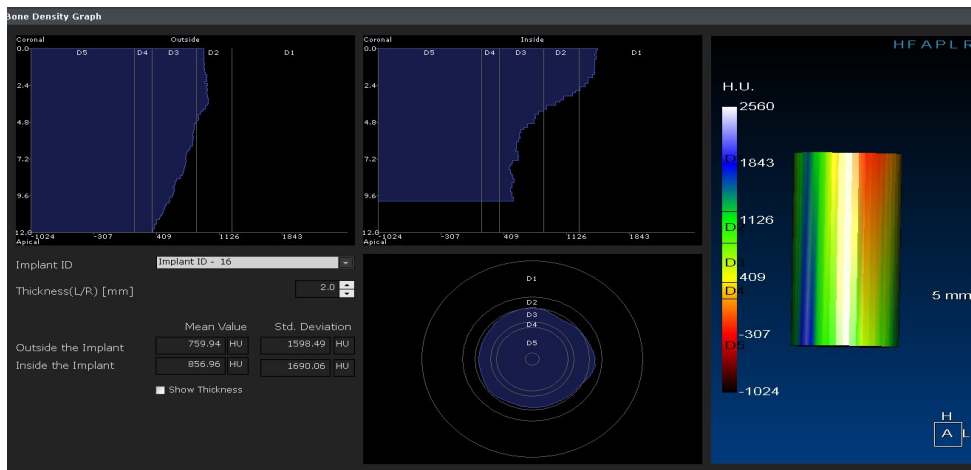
Bone Density Graph

Coronal
Outside
0.0
D5 D4 D3 D2 D1
2.4
4.8
7.2
9.6
12.0
Apical
-1024 -307 409 1126 1843

Coronal
Inside
0.0
D5 D4 D3 D2 D1
2.4
4.8
7.2
9.6
12.0
Apical
-1024 -307 409 1126 1843

HFAPLR

H.U.
2560
D
1843
1126
D
D
409
D
-307
D
-1024

5 mm

H
A L

Implant ID
Implant ID - 16
Thickness(L/R) [mm]
2.0

Mean Value Std. Deviation
Outside the Implant 759.94 HU 1598.49 HU
Inside the Implant 856.96 HU 1690.06 HU
Show Thickness

D1
D2
D3
D4
D5